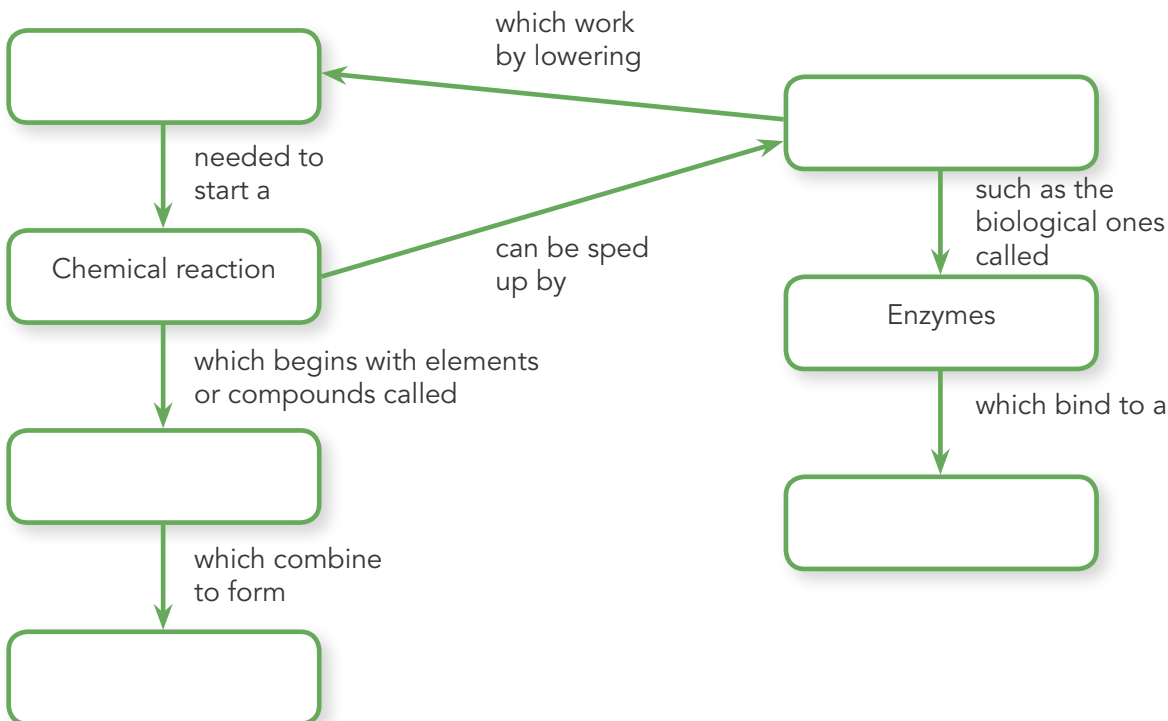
which work by lowering

needed to start a

Chemical reaction

can be sped up by

such as the biological ones called

Enzymes

which begins with elements or compounds called

which bind to a

which combine to form